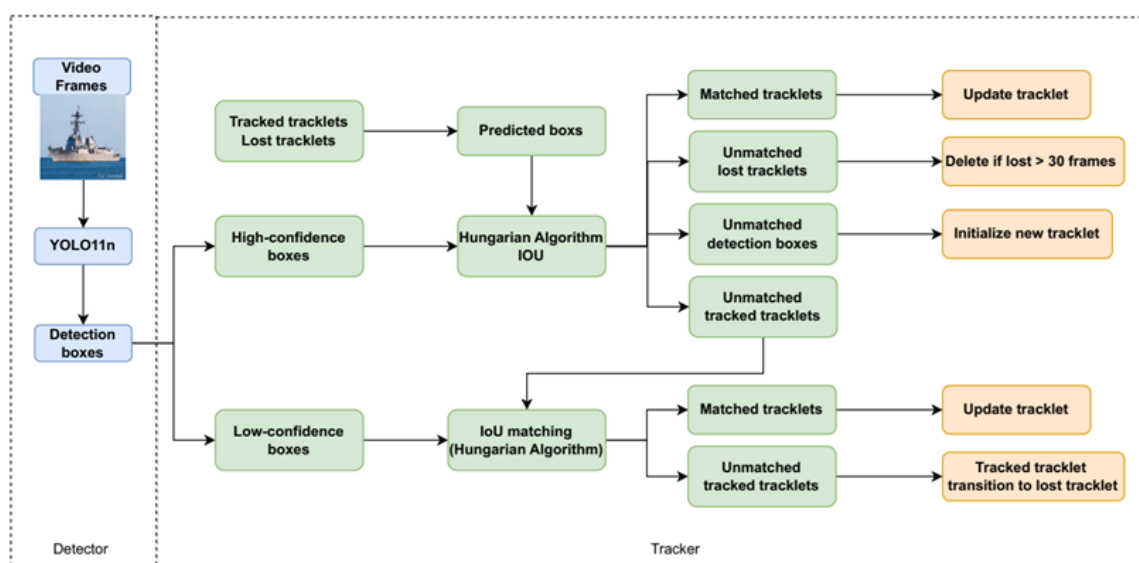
Video Frames

YOLO11n

Detection boxes

Detector

Tracked tracklets
Lost tracklets

Predicted boxes

High-confidence boxes

Hungarian Algorithm IOU

Low-confidence boxes

IoU matching (Hungarian Algorithm)

Matched tracklets

Update tracklet

Unmatched lost tracklets

Delete if lost > 30 frames

Unmatched detection boxes

Initialize new tracklet

Unmatched tracked tracklets

Matched tracklets

Update tracklet

Unmatched tracked tracklets

Tracked tracklet transition to lost tracklet

Tracker